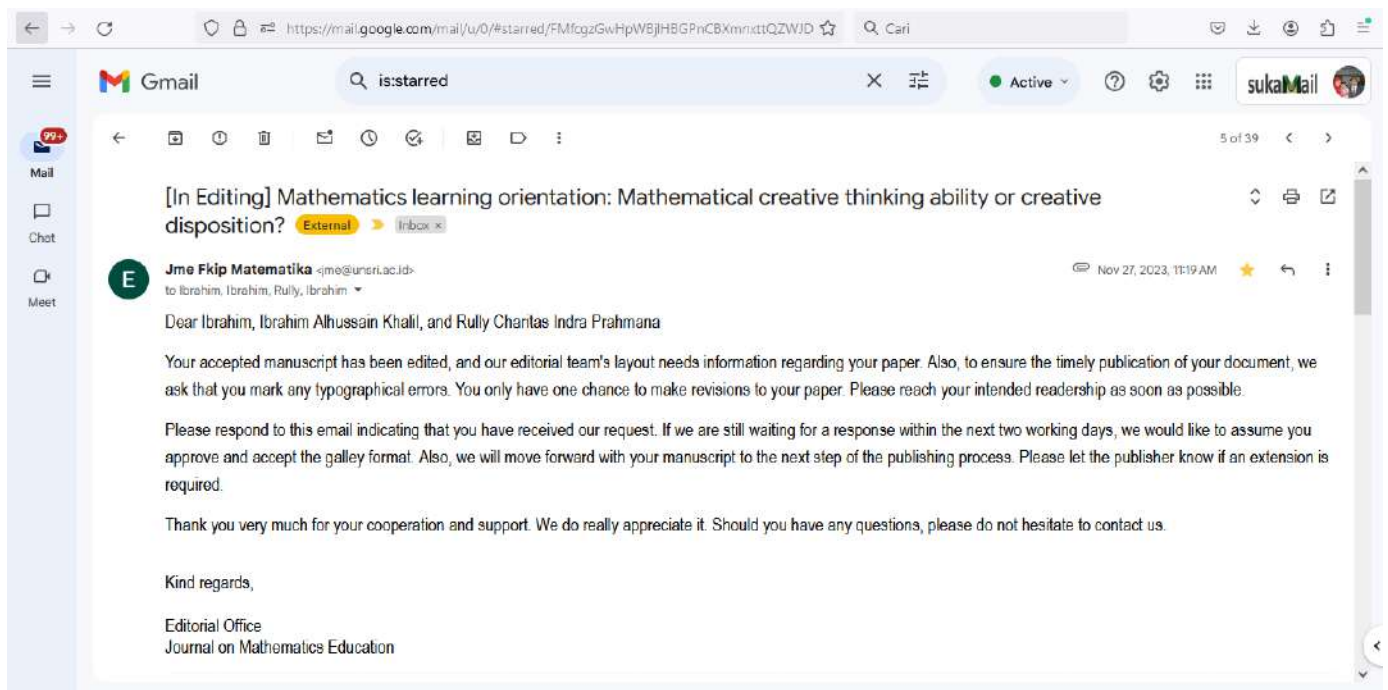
https://mail.google.com/mail/u/0/#starred/FMfcgzGwHpWBjHBGPnCBXmnxttQZWJD
Cari

Gmail
is:starred
Active
sukaMail

99+
Mail
Chat
Meet

5 of 39

[In Editing] Mathematics learning orientation: Mathematical creative thinking ability or creative disposition? External Inbox ×

E
Jme Fkip Matematika <jme@unsri.ac.id>
to Ibrahim, Ibrahim, Rully, Ibrahim
Nov 27, 2023, 11:19 AM

Dear Ibrahim, Ibrahim Alhussain Khalil, and Rully Charitas Indra Prahmana

Your accepted manuscript has been edited, and our editorial team's layout needs information regarding your paper. Also, to ensure the timely publication of your document, we ask that you mark any typographical errors. You only have one chance to make revisions to your paper. Please reach your intended readership as soon as possible.

Please respond to this email indicating that you have received our request. If we are still waiting for a response within the next two working days, we would like to assume you approve and accept the galley format. Also, we will move forward with your manuscript to the next step of the publishing process. Please let the publisher know if an extension is required.

Thank you very much for your cooperation and support. We do really appreciate it. Should you have any questions, please do not hesitate to contact us.

Kind regards,

Editorial Office
Journal on Mathematics Education